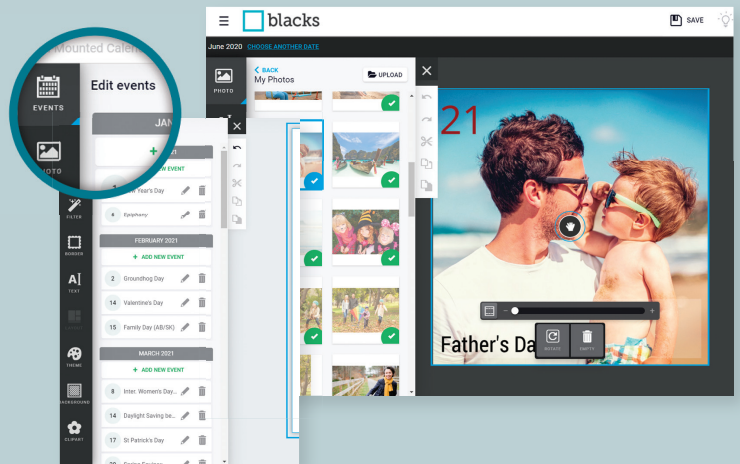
Mounted Calen

EVENTS

Edit events

JAN

OTO

+ ADD NEW EVENT

1 New Year's Day

6 Epiphany

FILTER

BORDER

TEXT

FEBRUARY 2021

+ ADD NEW EVENT

2 Groundhog Day

14 Valentine's Day

15 Family Day (AB/SK)

THEME

BACKGROUND

CLIPART

MARCH 2021

+ ADD NEW EVENT

8 Inter. Women's Day...

14 Daylight Saving be...

17 St Patrick's Day

blacks

SAVE

June 2020 CHOOSE ANOTHER DATE

PHOTO

< BACK

My Photos

UPLOAD

21

Father's Da

ROTATE

EMPTY